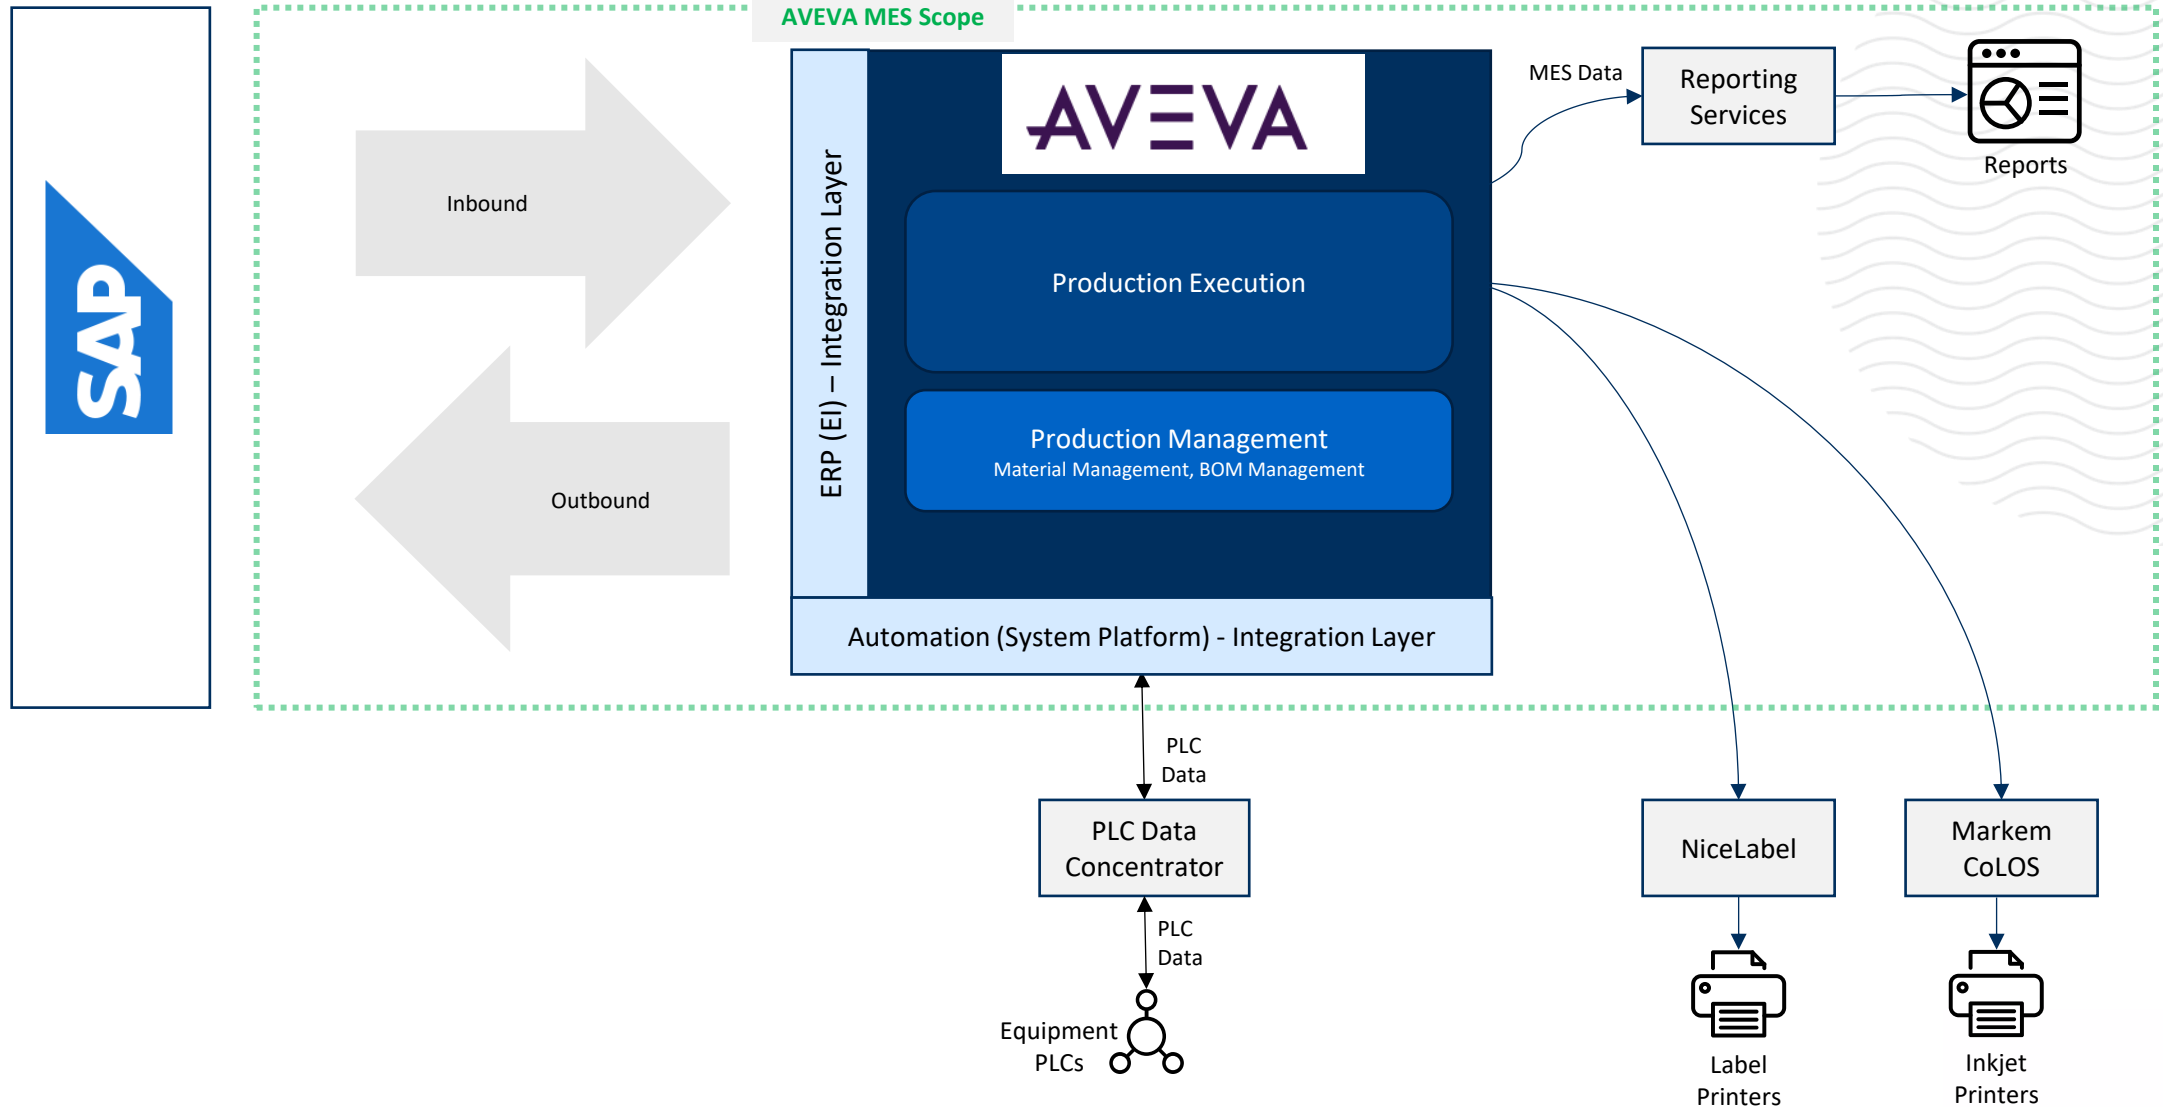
SAP

AVEVA MES Scope

Inbound

Outbound

ERP (EI) – Integration Layer

AVEVA

Production Execution

Production Management
Material Management, BOM Management

Automation (System Platform) - Integration Layer

MES Data

Reporting Services

Reports

PLC Data

PLC Data Concentrator

PLC Data

Equipment PLCs

NiceLabel

Label Printers

Markem CoLOS

Inkjet Printers